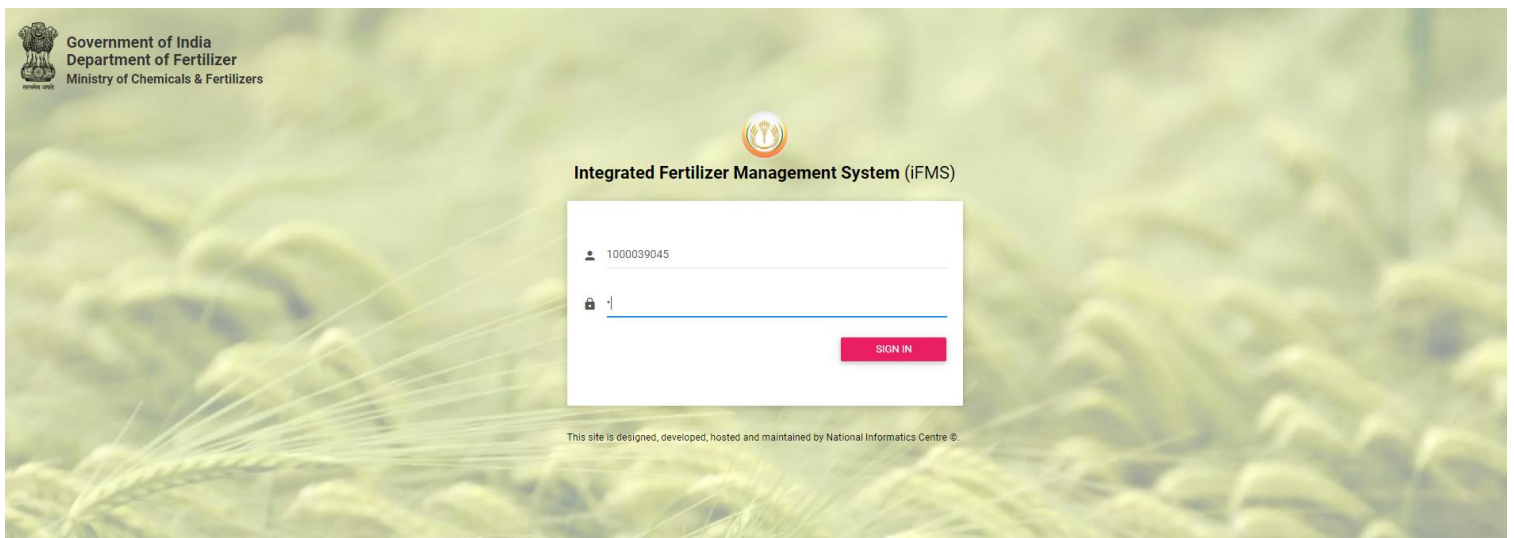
Government of India
Department of Fertilizer
Ministry of Chemicals & Fertilizers

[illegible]

Integrated Fertilizer Management System (iFMS)

1000039045

•

SIGN IN

This site is designed, developed, hosted and maintained by National Informatics Centre ©.